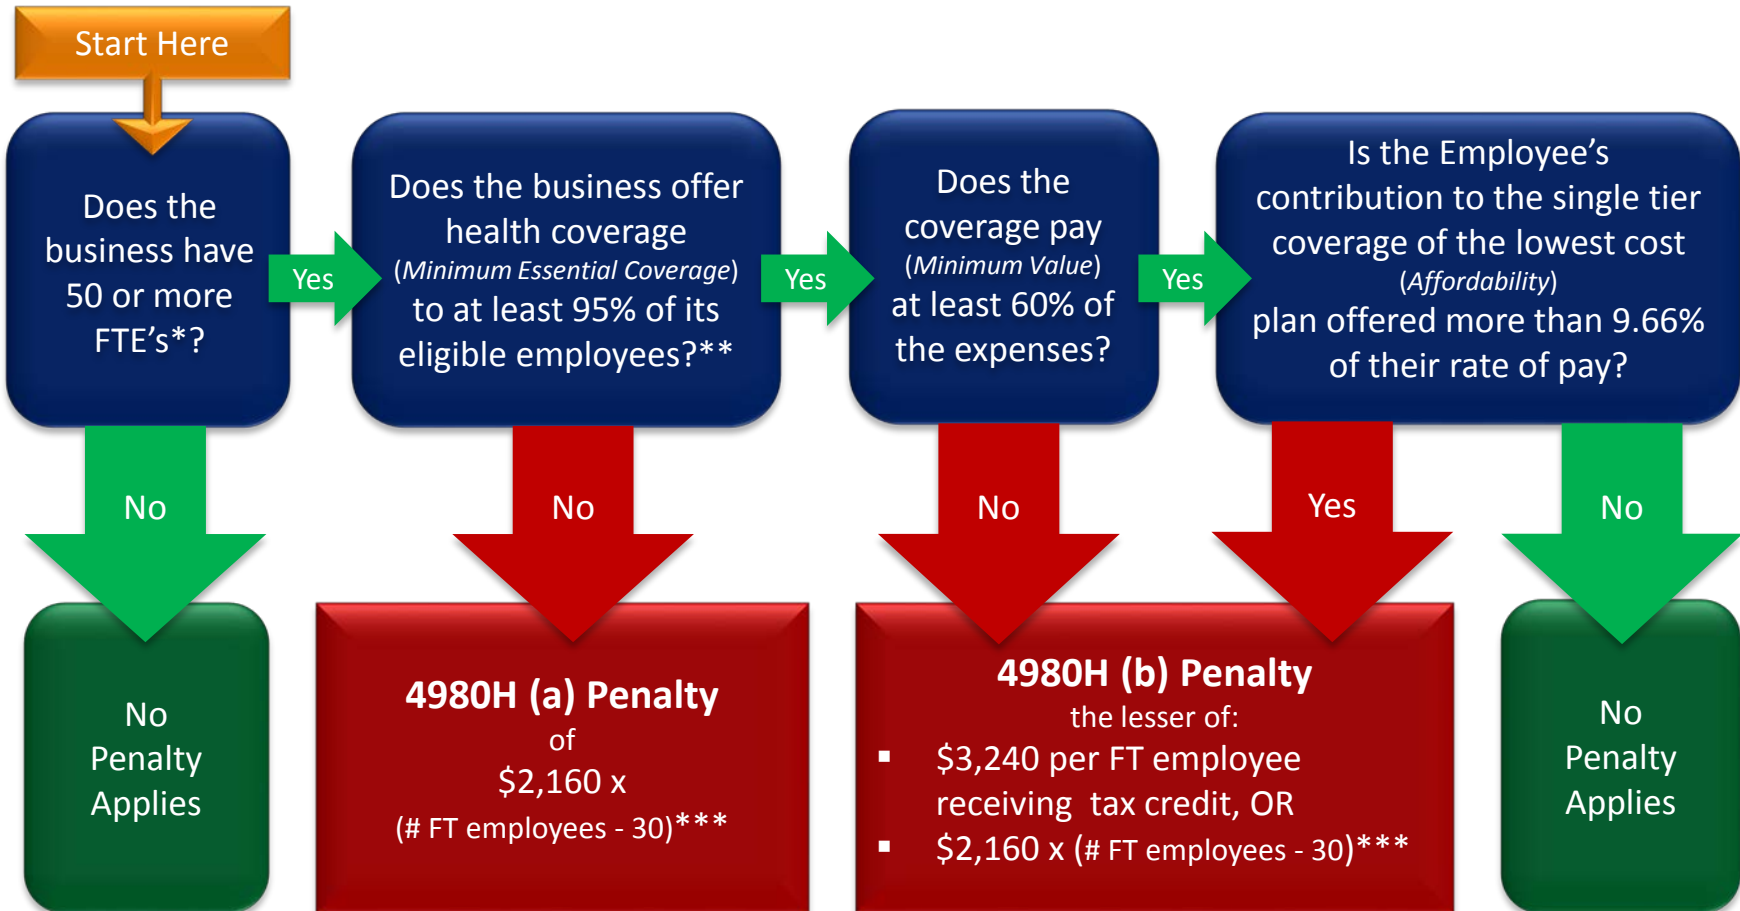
Start Here

Does the business have 50 or more FTE's*?

Yes

Does the business offer health coverage (*Minimum Essential Coverage*) to at least 95% of its eligible employees?**

Yes

Does the coverage pay (*Minimum Value*) at least 60% of the expenses?

Yes

Is the Employee's contribution to the single tier coverage of the lowest cost (*Affordability*) plan offered more than 9.66% of their rate of pay?

No

No

No

Yes

No

No Penalty Applies

**4980H (a) Penalty**
of
\$2,160 x
(# FT employees - 30)***

**4980H (b) Penalty**
the lesser of:
- \$3,240 per FT employee receiving tax credit, OR
- \$2,160 x (# FT employees - 30)***

No Penalty Applies